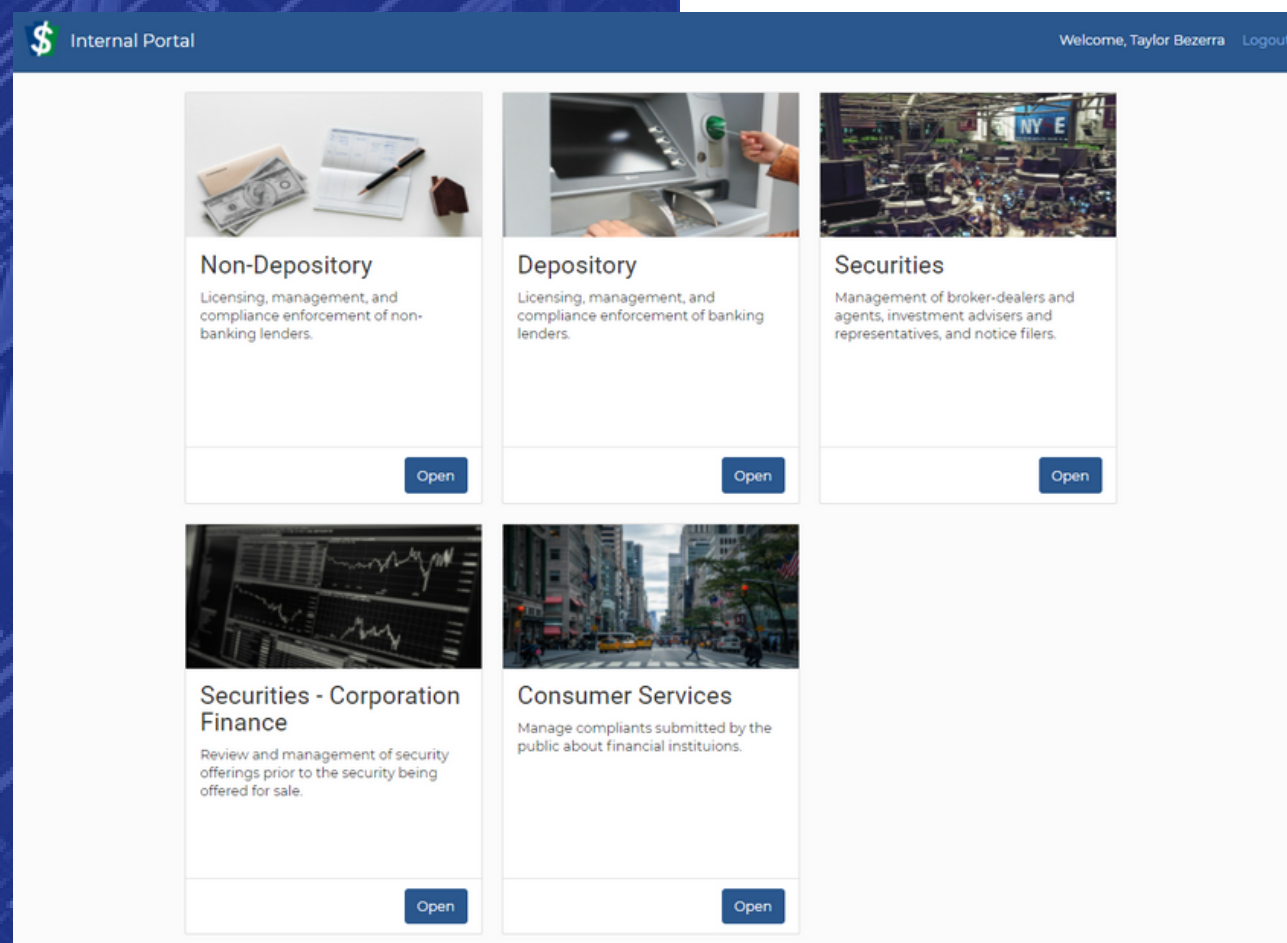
Internal Portal

Welcome, Taylor Bezerra Logout

Non-Depository

Licensing, management, and compliance enforcement of non-banking lenders.

Open

Depository

Licensing, management, and compliance enforcement of banking lenders.

Open

NYSE

Securities

Management of broker-dealers and agents, investment advisers and representatives, and notice filers.

Open

Securities - Corporation Finance

Review and management of security offerings prior to the security being offered for sale.

Open

Consumer Services

Manage compliants submitted by the public about financial instituions.

Open